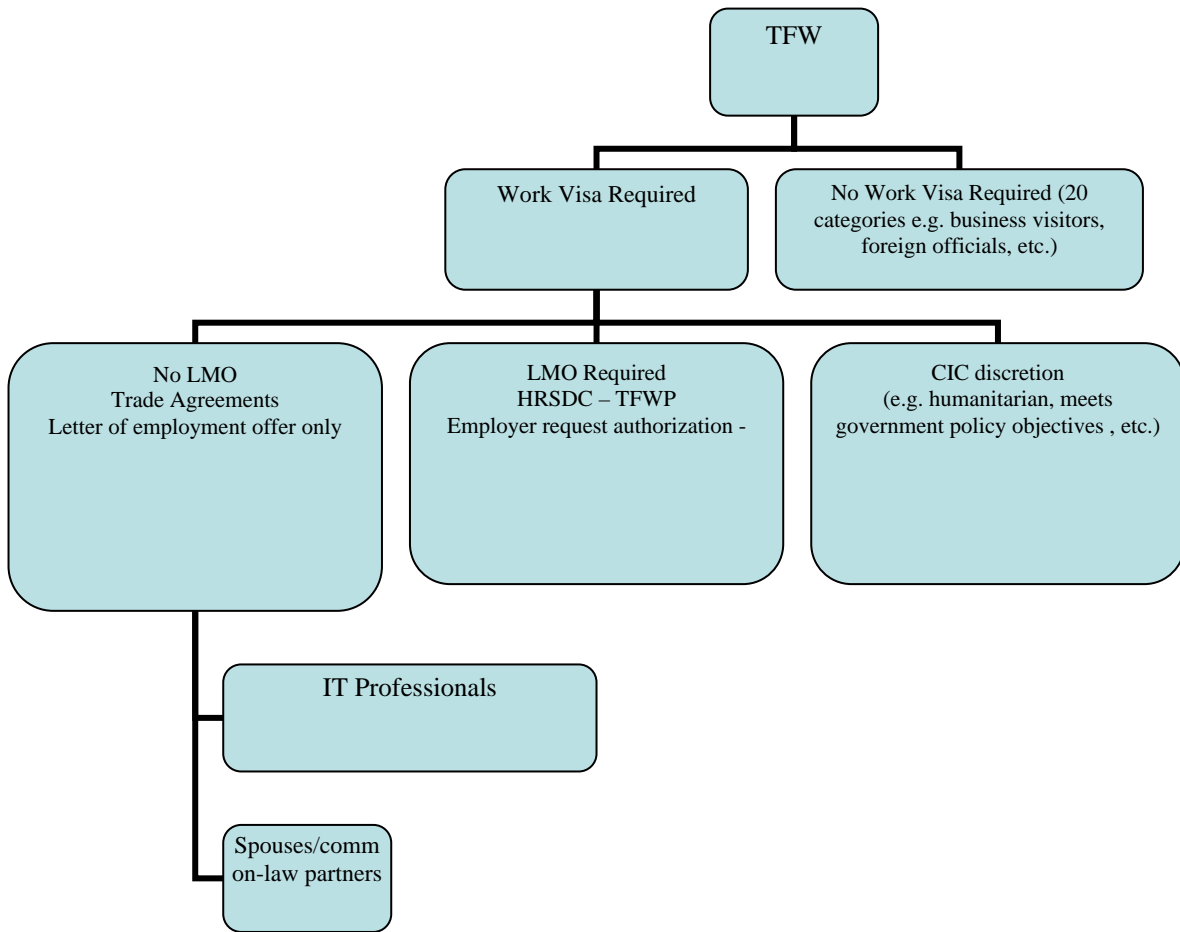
TFW

Work Visa Required

No Work Visa Required (20 categories e.g. business visitors, foreign officials, etc.)

No LMO
Trade Agreements
Letter of employment offer only

LMO Required
HRSDC – TFWP
Employer request authorization -

CIC discretion
(e.g. humanitarian, meets government policy objectives , etc.)

IT Professionals

Spouses/common-law partners